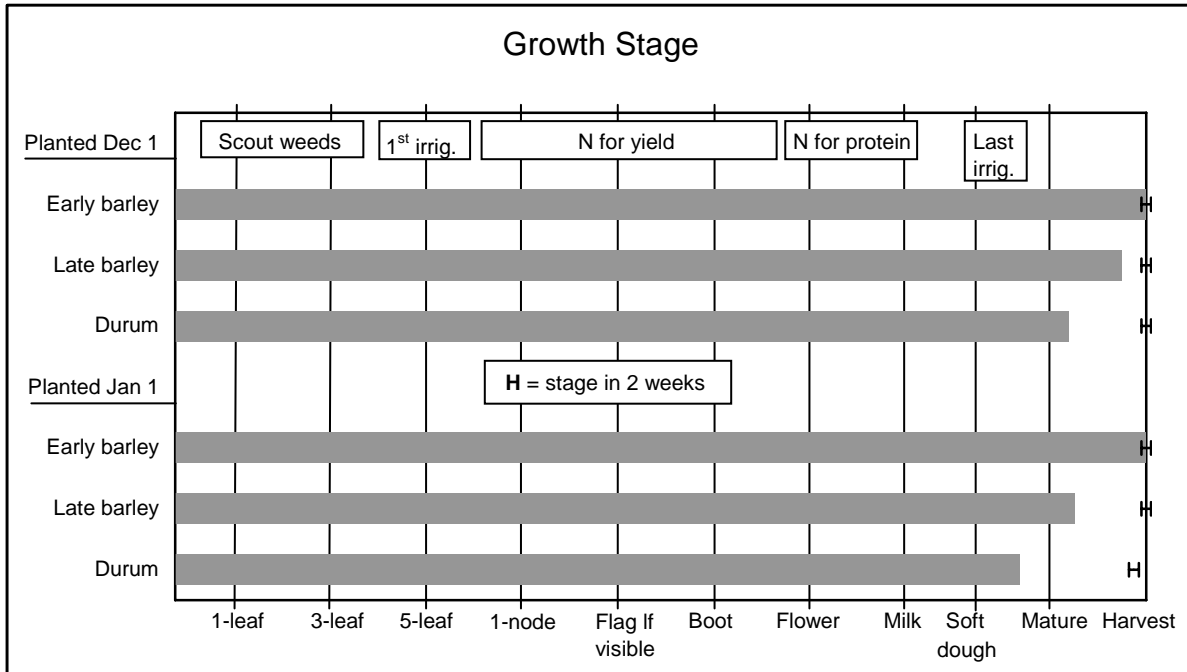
Growth Stage

Planted Dec 1

Scout weeds

$1^{st}$ irrig.

N for yield

N for protein

Last irrig.

Early barley

Late barley

Durum

Planted Jan 1

**H** = stage in 2 weeks

Early barley

Late barley

Durum

H H H H H H

1-leaf 3-leaf 5-leaf 1-node Flag lf visible Boot Flower Milk Soft dough Mature Harvest